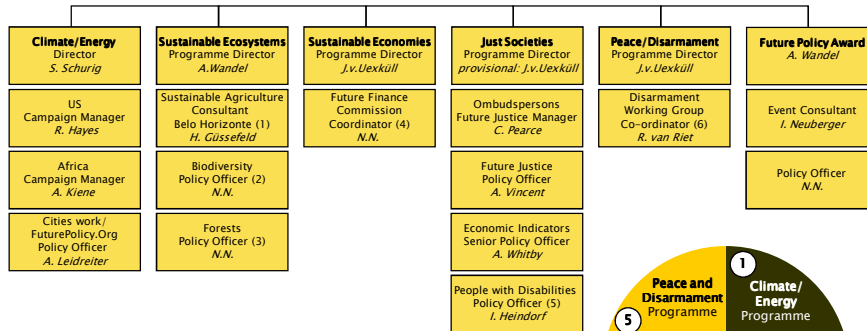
Climate/Energy
Director
S. Schurig

US
Campaign Manager
R. Hayes

Africa
Campaign Manager
A. Kiene

Cities work/
FuturePolicy.Org
Policy Officer
A. Leidreiter

Sustainable Ecosystems
Programme Director
A.Wandel

Sustainable Agriculture
Consultant
Belo Horizonte (1)
H. Güssefeld

Biodiversity
Policy Officer (2)
N.N.

Forests
Policy Officer (3)
N.N.

Sustainable Economies
Programme Director
J.v.Uexküll

Future Finance
Commission
Coordinator (4)
N.N.

Just Societies
Programme Director
provisional: J.v.Uexküll

Ombudspersons
Future Justice Manager
C. Pearce

Future Justice
Policy Officer
A. Vincent

Economic Indicators
Senior Policy Officer
A. Whitby

People with Disabilities
Policy Officer (5)
I. Heindorf

Peace/Disarmament
Programme Director
J.v.Uexküll

Disarmament
Working Group
Co-ordinator (6)
R. van Riet

Future Policy Award
A. Wandel

Event Consultant
I. Neuberger

Policy Officer
N.N.

Peace and
Disarmament
Programme
5

1
Climate/
Energy
Programme